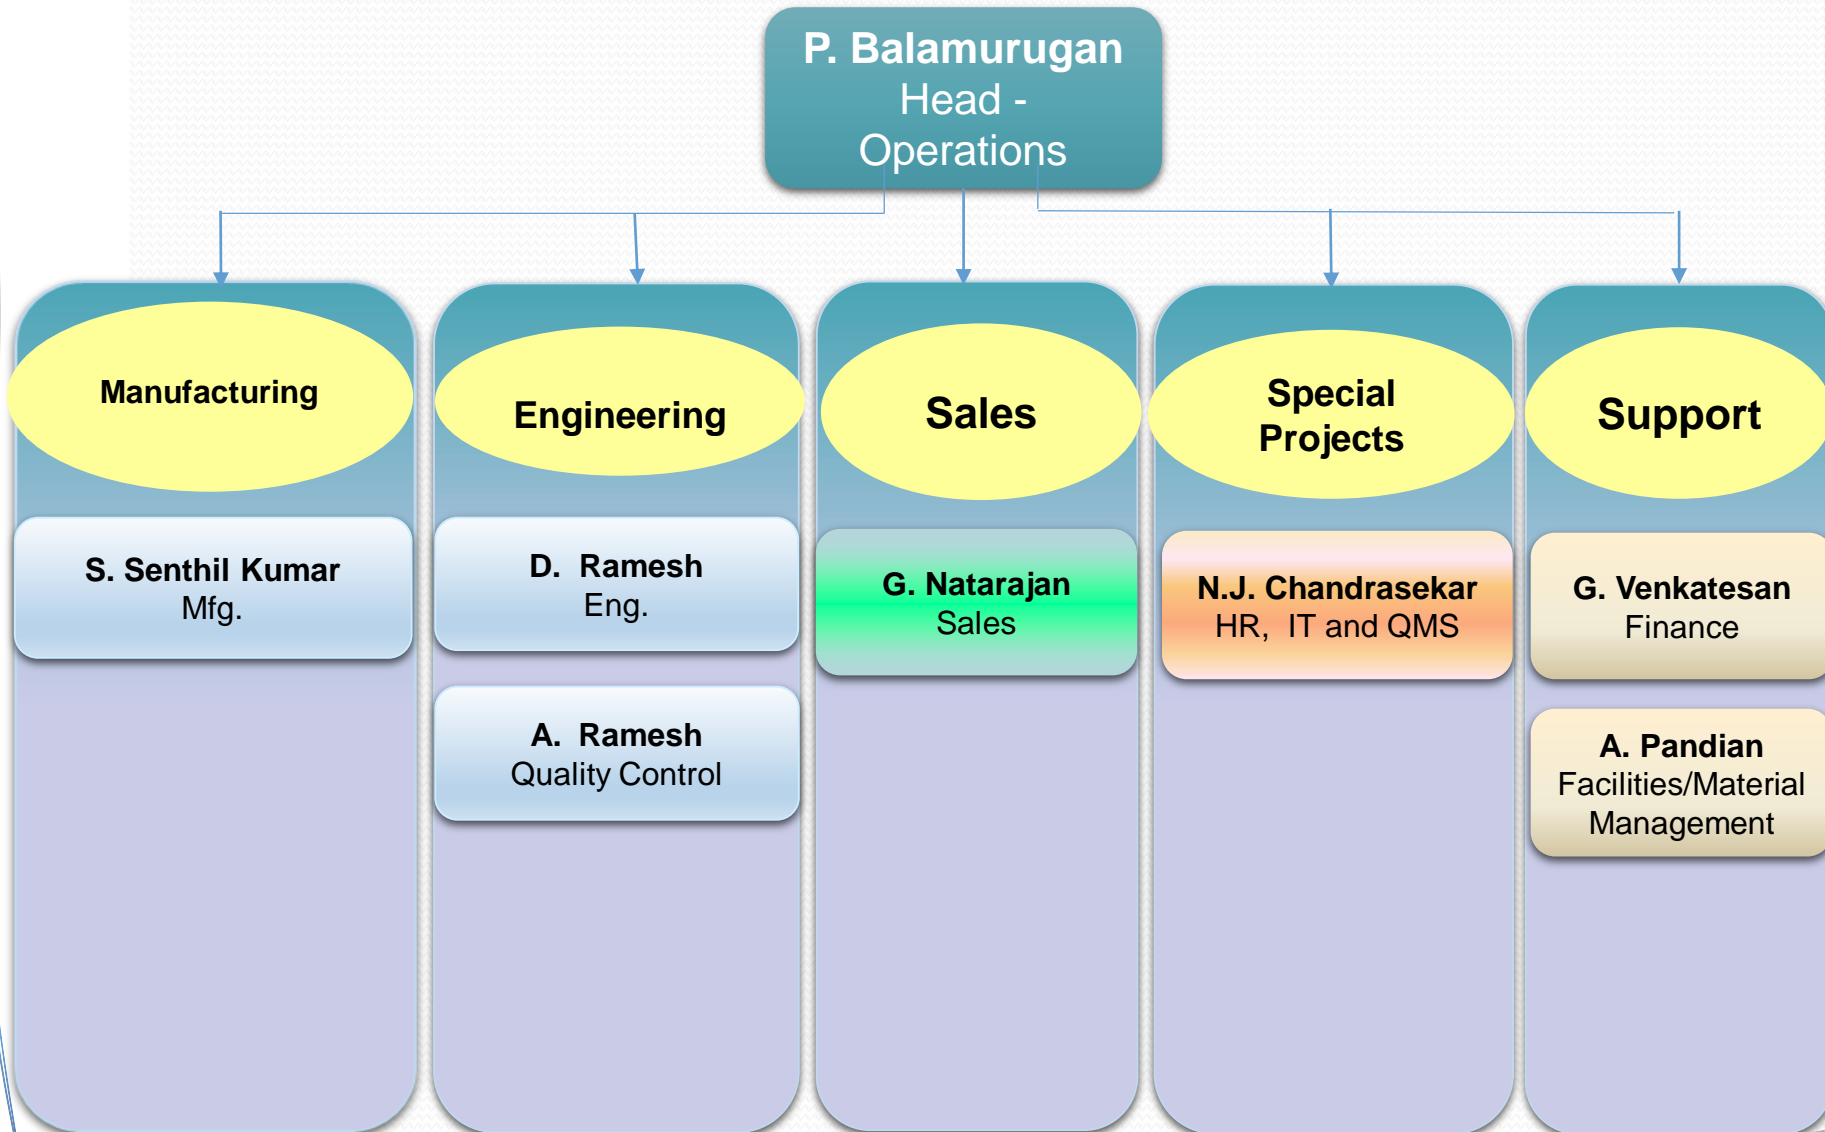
P. Balamurugan
Head - Operations

Manufacturing

S. Senthil Kumar
Mfg.

Engineering

D. Ramesh
Eng.

A. Ramesh
Quality Control

Sales

G. Natarajan
Sales

Special Projects

N.J. Chandrasekar
HR, IT and QMS

Support

G. Venkatesan
Finance

A. Pandian
Facilities/Material Management